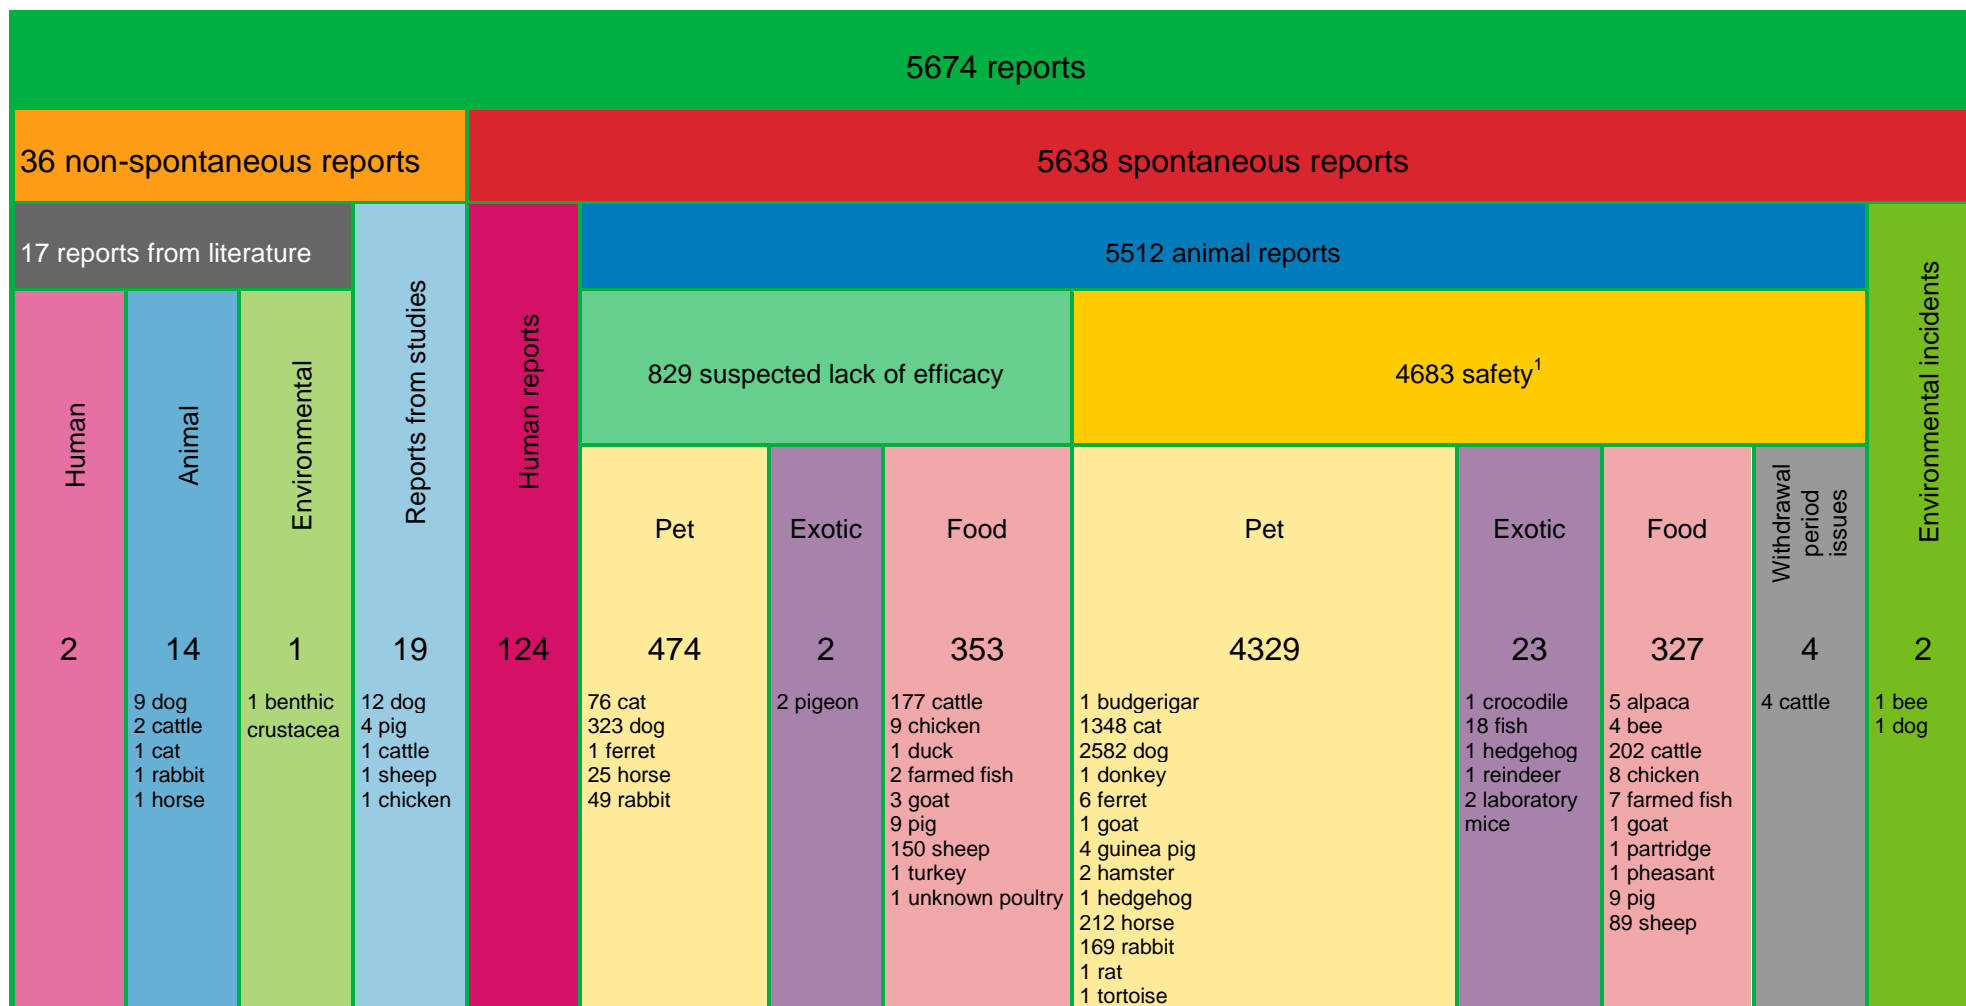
5674 reports

36 non-spontaneous reports

5638 spontaneous reports

17 reports from literature

Reports from studies

Human reports

5512 animal reports

Environmental incidents

829 suspected lack of efficacy

4683 safety$^1$

Human

2

Animal

14

9 dog
2 cattle
1 cat
1 rabbit
1 horse

Environmental

1

1 benthic crustacea

19

12 dog
4 pig
1 cattle
1 sheep
1 chicken

124

Pet

474

76 cat
323 dog
1 ferret
25 horse
49 rabbit

Exotic

2

2 pigeon

Food

353

177 cattle
9 chicken
1 duck
2 farmed fish
3 goat
9 pig
150 sheep
1 turkey
1 unknown poultry

Pet

4329

1 budgerigar
1348 cat
2582 dog
1 donkey
6 ferret
1 goat
4 guinea pig
2 hamster
1 hedgehog
212 horse
169 rabbit
1 rat
1 tortoise

Exotic

23

1 crocodile
18 fish
1 hedgehog
1 reindeer
2 laboratory mice

Food

327

5 alpaca
4 bee
202 cattle
8 chicken
7 farmed fish
1 goat
1 partridge
1 pheasant
9 pig
89 sheep

Withdrawal period issues

4

4 cattle

2

1 bee
1 dog